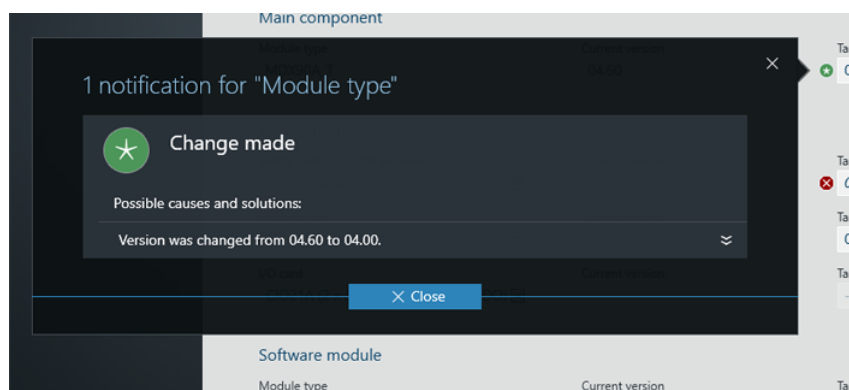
Main component

Module type

Current version

04.60

Ta

1 notification for "Module type"

Change made

Possible causes and solutions:

Version was changed from 04.60 to 04.00.

I/O card

Current version

Close

Software module

Module type

Current version

Ta